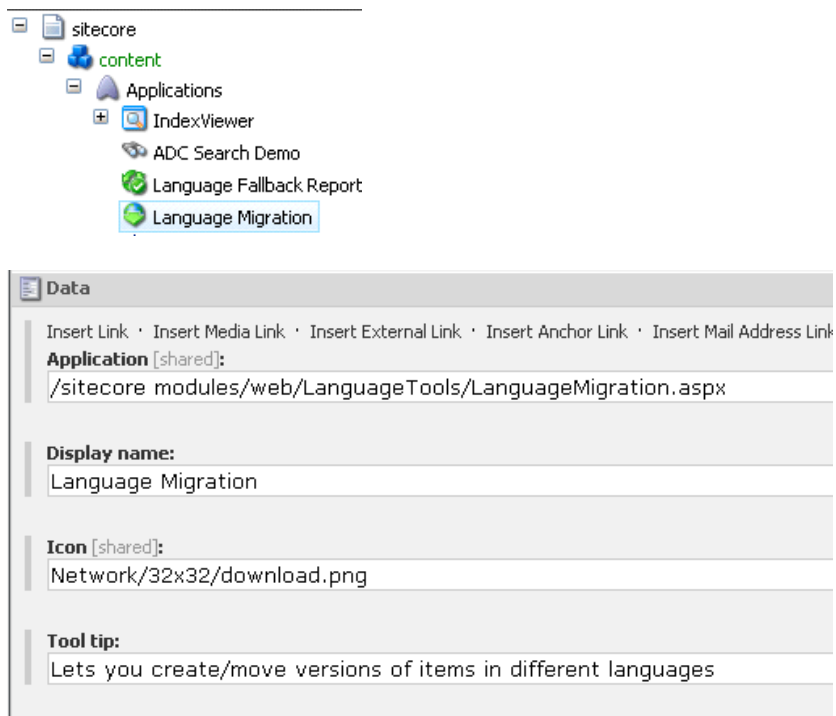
sitecore
content
Applications
IndexViewer
ADC Search Demo
Language Fallback Report
Language Migration

Data

Insert Link · Insert Media Link · Insert External Link · Insert Anchor Link · Insert Mail Address Link

Application [shared]:
/sitecore modules/web/LanguageTools/LanguageMigration.aspx

Display name:
Language Migration

Icon [shared]:
Network/32x32/download.png

Tool tip:
Lets you create/move versions of items in different languages